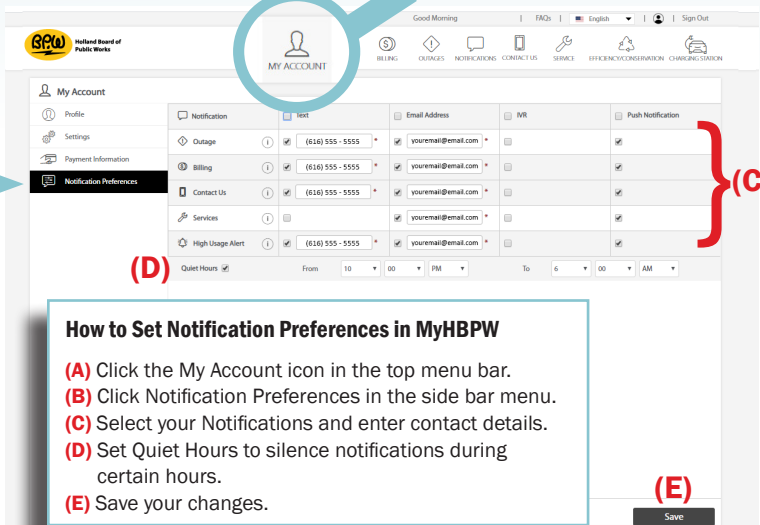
Good Morning | FAQs | English | Sign Out

BPW Holland Board of Public Works

MY ACCOUNT BILLING OUTAGES NOTIFICATIONS CONTACT US SERVICE EFFICIENCY/CONSERVATION CHARGING STATION

My Account

Profile
Settings
Payment Information
Notification Preferences

| Notification | | Text | | Email Address | | IVR | Push Notification |
|---|---|---|---|---|---|---|---|
| Outage | i | (616) 555 - 5555 | * | youremail@email.com | * | | |
| Billing | i | (616) 555 - 5555 | * | youremail@email.com | * | | |
| Contact Us | i | (616) 555 - 5555 | * | youremail@email.com | * | | |
| Services | i | | | youremail@email.com | * | | |
| High Usage Alert | i | (616) 555 - 5555 | * | youremail@email.com | * | | |

(D) Quiet Hours From 10 00 PM To 6 00 AM

(C

How to Set Notification Preferences in MyHBPW

(A) Click the My Account icon in the top menu bar.
(B) Click Notification Preferences in the side bar menu.
(C) Select your Notifications and enter contact details.
(D) Set Quiet Hours to silence notifications during certain hours.
(E) Save your changes.

(E)
Save